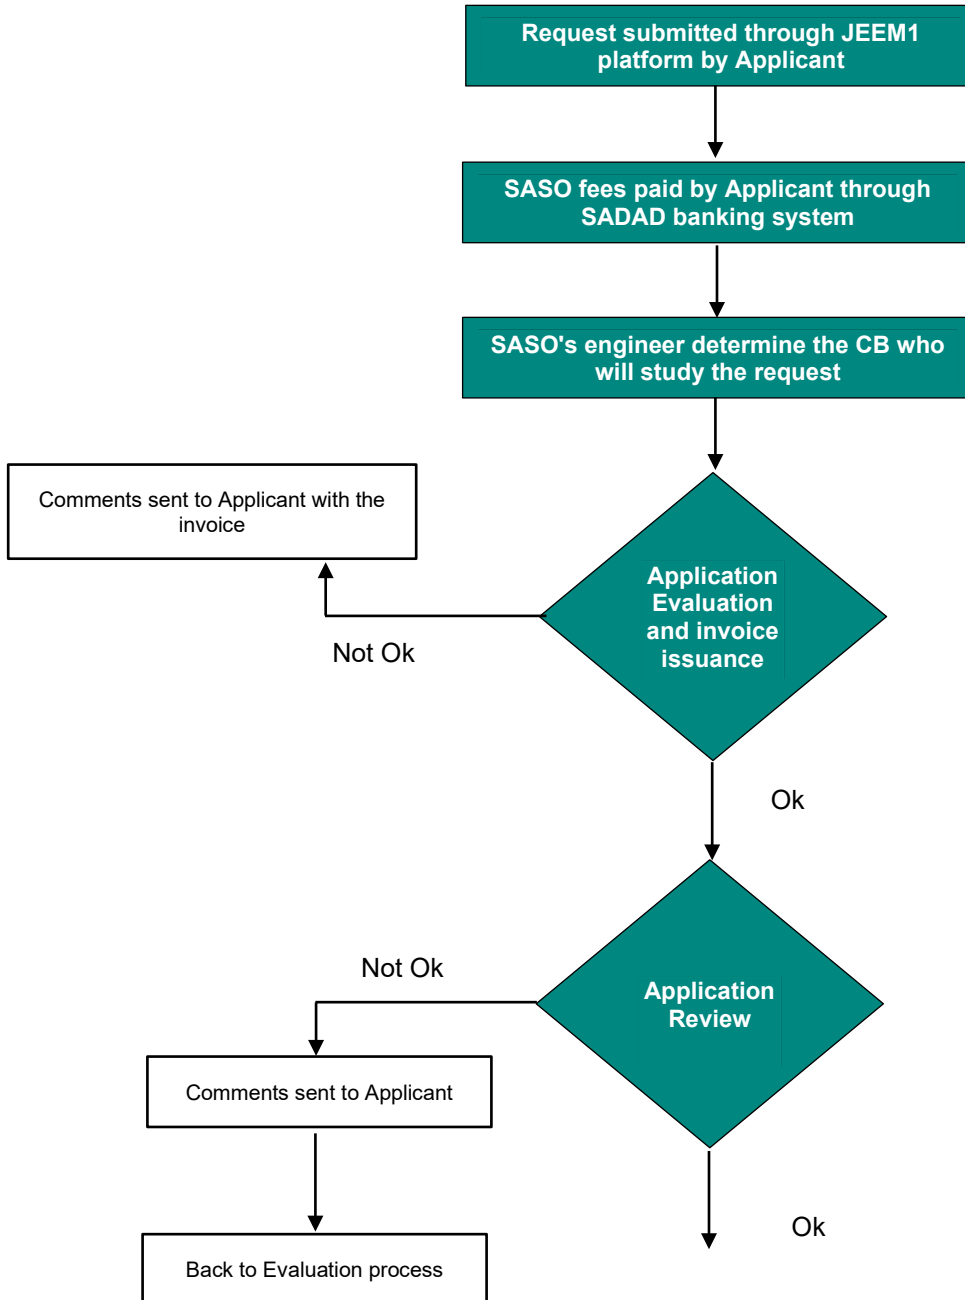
Request submitted through JEEM1 platform by Applicant

SASO fees paid by Applicant through SADAD banking system

SASO's engineer determine the CB who will study the request

Comments sent to Applicant with the invoice

Application Evaluation and invoice issuance

Not Ok

Ok

Not Ok

Application Review

Comments sent to Applicant

Back to Evaluation process

Ok